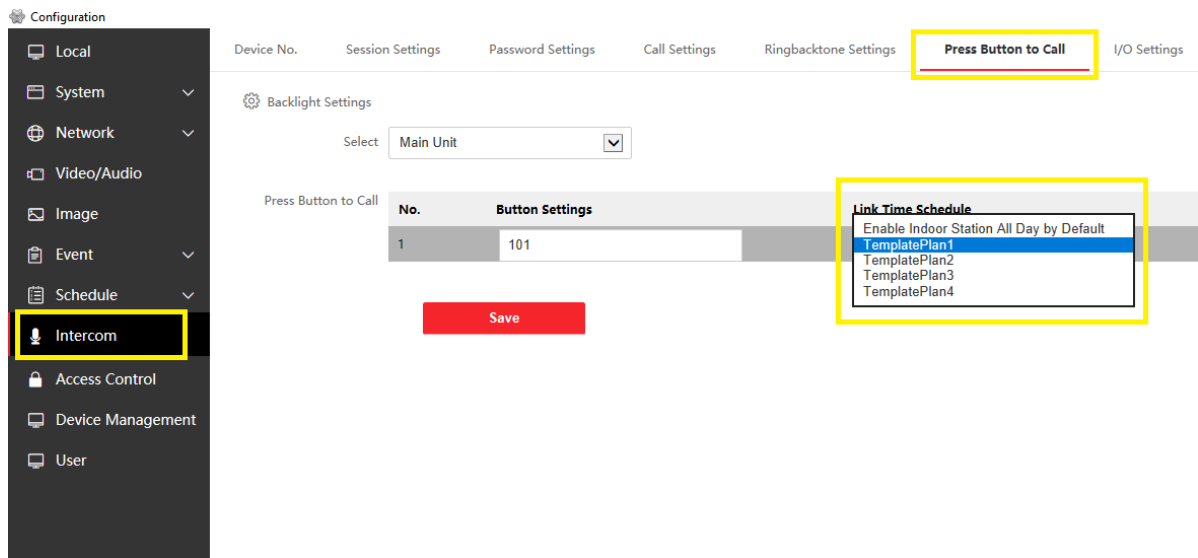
Configuration

Local
System
Network
Video/Audio
Image
Event
Schedule
Intercom
Access Control
Device Management
User

Device No. Session Settings Password Settings Call Settings Ringbacktone Settings Press Button to Call I/O Settings

Backlight Settings

Select Main Unit

Press Button to Call

| No. | Button Settings | Link Time Schedule |
|---|---|---|
| 1 | 101 | |

Enable Indoor Station All Day by Default
TemplatePlan1
TemplatePlan2
TemplatePlan3
TemplatePlan4

Save